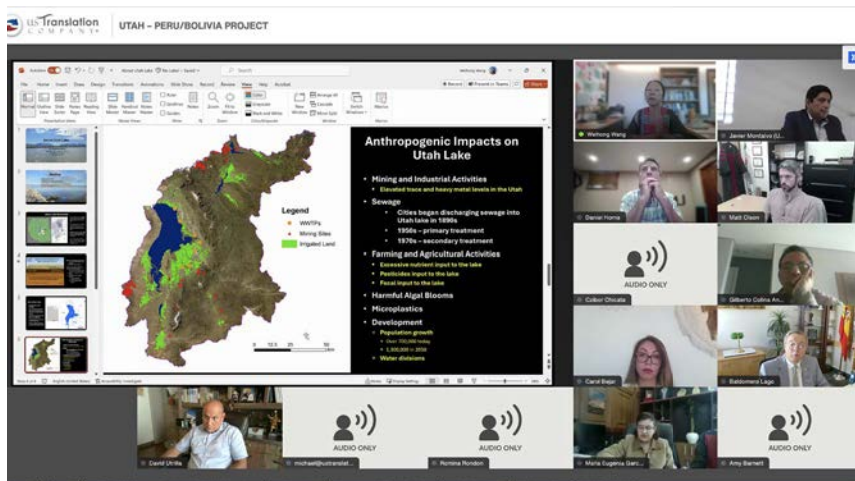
usTranslation COMPANY

UTAH – PERU/BOLIVIA PROJECT

Anthropogenic Impacts on Utah Lake

Mining and Industrial Activities
Elevated trace and heavy metal levels in the Utah

Sewage
Cities began discharging sewage into Utah lake in 1890s
1950s – primary treatment
1970s – secondary treatment

Farming and Agricultural Activities
Excessive nutrient input to the lake
Pesticides input to the lake
Fecal input to the lake

Harmful Algal Blooms

Microplastics

Development
Population growth
Over 700,000 today
1,300,000 in 2050
Water diversions

Legend
WWTPs
Mining Sites
Irrigated Land

0 12.5 25 50

AUDIO ONLY

Weihong Wang
Javier Montaño (U...
Daniel Horns
Matt Olson
Colker Chicata
Gilberto Colina An...
Carol Bejar
Baldomero Lago
David Utrilla
michael@ustranslat...
Romina Rondon
Maria Eugenia Garc...
Amy Barnett